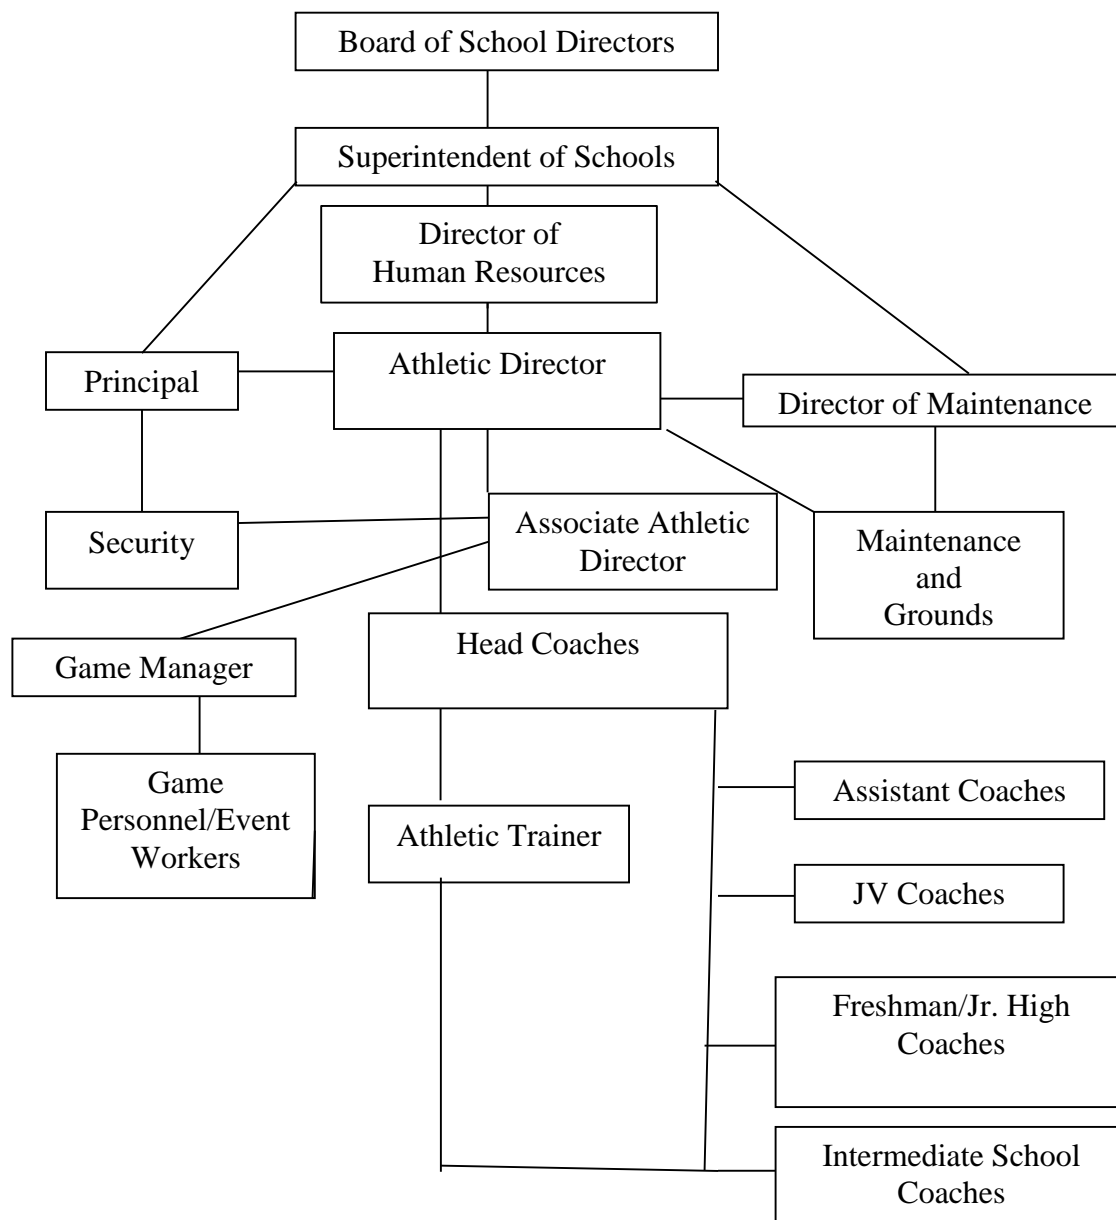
Board of School Directors

Superintendent of Schools

Director of Human Resources

Principal

Athletic Director

Director of Maintenance

Security

Associate Athletic Director

Maintenance and Grounds

Game Manager

Head Coaches

Game Personnel/Event Workers

Assistant Coaches

Athletic Trainer

JV Coaches

Freshman/Jr. High Coaches

Intermediate School Coaches